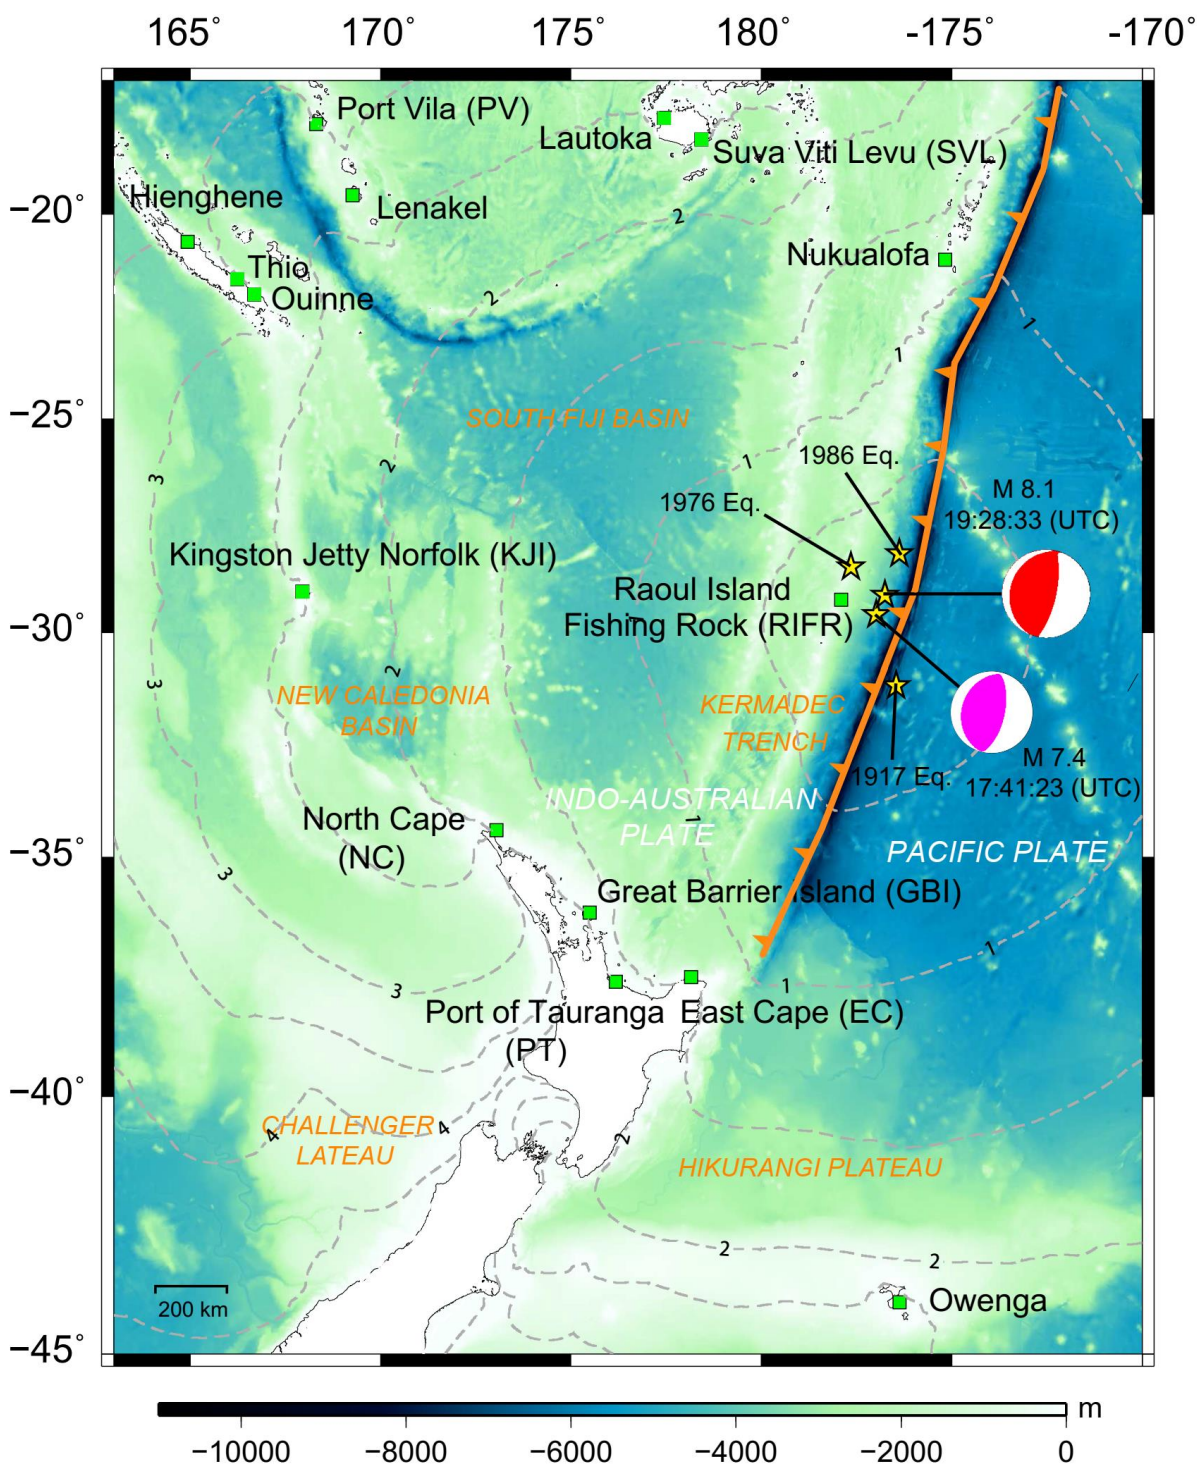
165° 170° 175° 180° -175° -170°

-20°
-25°
-30°
-35°
-40°
-45°

Port Vila (PV)
Lautoka
Suva Viti Levu (SVL)
Hienghene
Lenakel
Thio
Ouinne
Nukualofa
SOUTH FIJI BASIN
1986 Eq.
M 8.1
19:28:33 (UTC)
1976 Eq.
Kingston Jetty Norfolk (KJI)
Raoul Island
Fishing Rock (RIFR)
NEW CALEDONIA BASIN
KERMADEC TRENCH
M 7.4
17:41:23 (UTC)
1917 Eq.
INDO-AUSTRALIAN PLATE
North Cape (NC)
PACIFIC PLATE
Great Barrier Island (GBI)
Port of Tauranga (PT)
East Cape (EC)
CHALLENGER LATEAU
HIKURANGI PLATEAU
200 km
Owenga

1 1 1 1 1 2 2 2 2 2 2 2 3 3 3 3 4 4

−10000 −8000 −6000 −4000 −2000 0 m